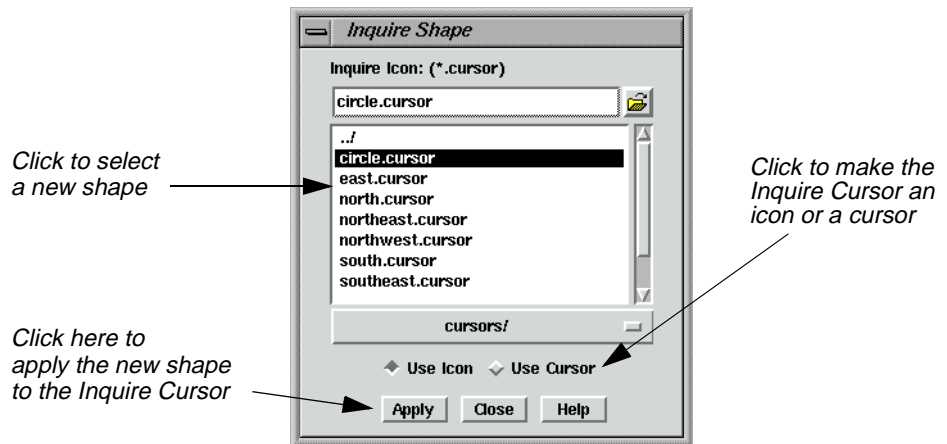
Inquire Shape

Inquire Icon: (*.cursor)

circle.cursor

../
circle.cursor
east.cursor
north.cursor
northeast.cursor
northwest.cursor
south.cursor
southeast.cursor

cursors/

Use Icon Use Cursor

Apply Close Help

Click to select a new shape

Click to make the Inquire Cursor an icon or a cursor

Click here to apply the new shape to the Inquire Cursor